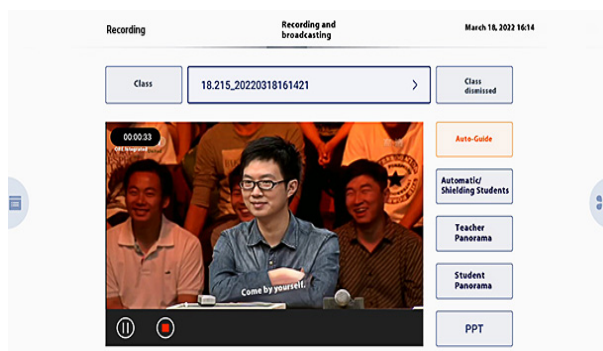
Recording

Recording and broadcasting

March 18, 2022 16:14

Class

18.215_20220318161421

>

Class dismissed

00:00:33

Come by yourself.

Auto-Guide

Automatic/ Shielding Students

Teacher Panorama

Student Panorama

PPT